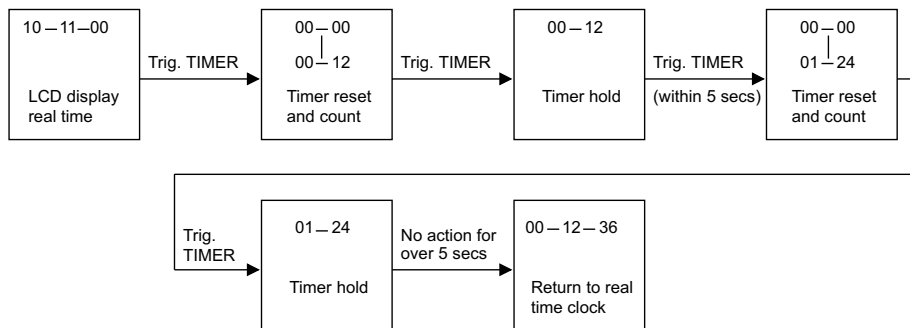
10 — 11 — 00

LCD display real time

Trig. TIMER

00 — 00

00 — 12

Timer reset and count

Trig. TIMER

00 — 12

Timer hold

Trig. TIMER

(within 5 secs)

00 — 00

01 — 24

Timer reset and count

Trig. TIMER

01 — 24

Timer hold

No action for over 5 secs

00 — 12 — 36

Return to real time clock